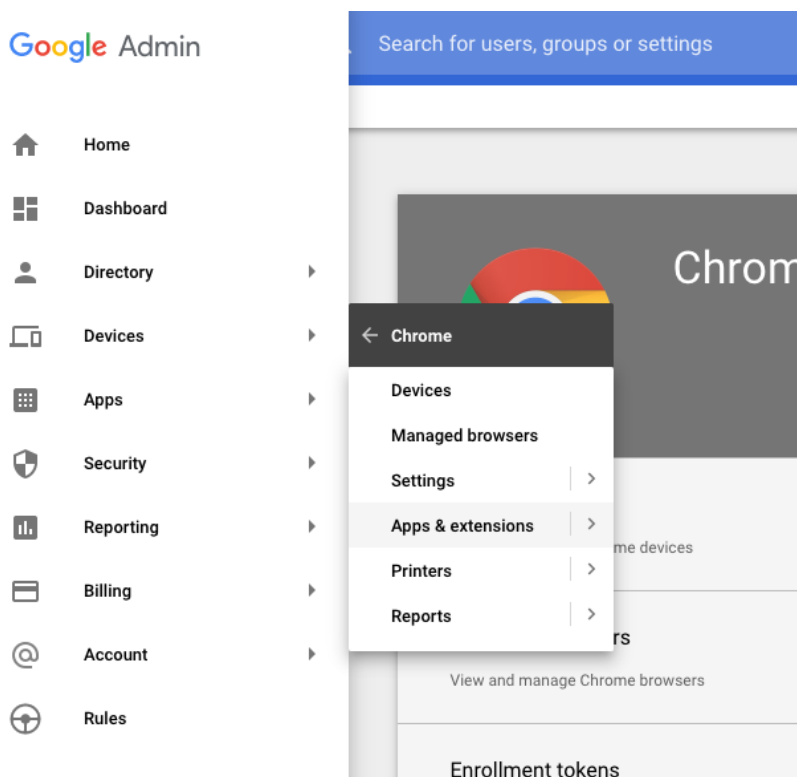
Google Admin

Search for users, groups or settings

Home
Dashboard
Directory
Devices
Apps
Security
Reporting
Billing
Account
Rules

Chrom

← Chrome
Devices
Managed browsers
Settings
Apps & extensions
Printers
Reports

me devices

rs

View and manage Chrome browsers

Enrollment tokens